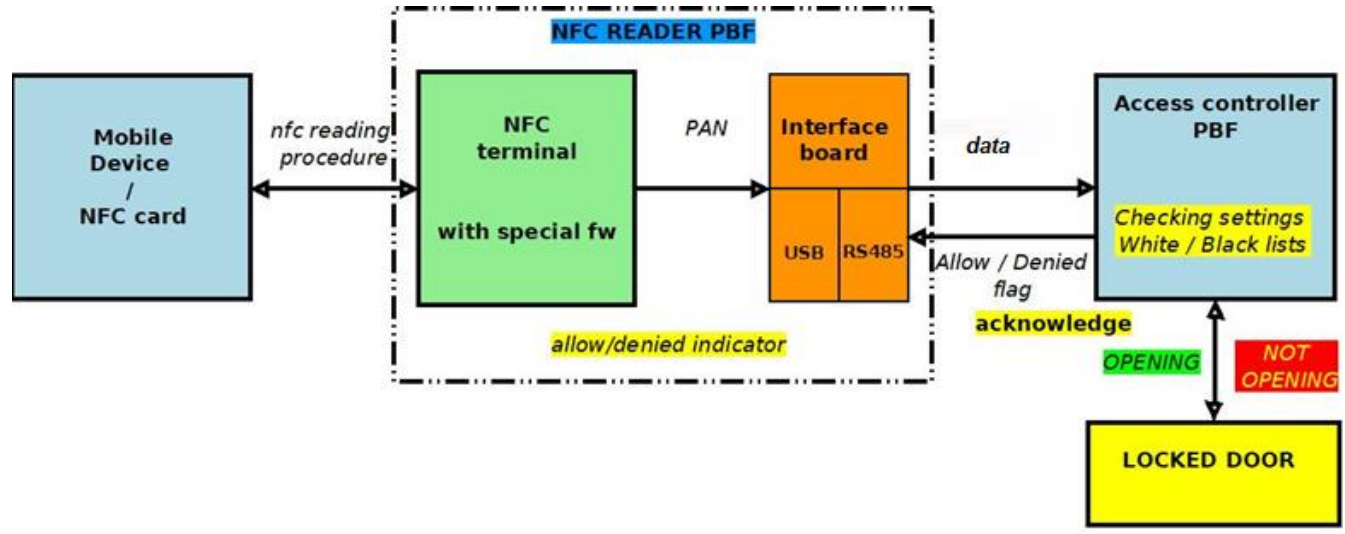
NFC READER PBF

Mobile Device / NFC card

nfc reading procedure

NFC terminal

with special fw

PAN

Interface board

USB

RS485

data

Allow / Denied flag

acknowledge

Access controller PBF

Checking settings White / Black lists

allow/denied indicator

OPENING

NOT OPENING

LOCKED DOOR